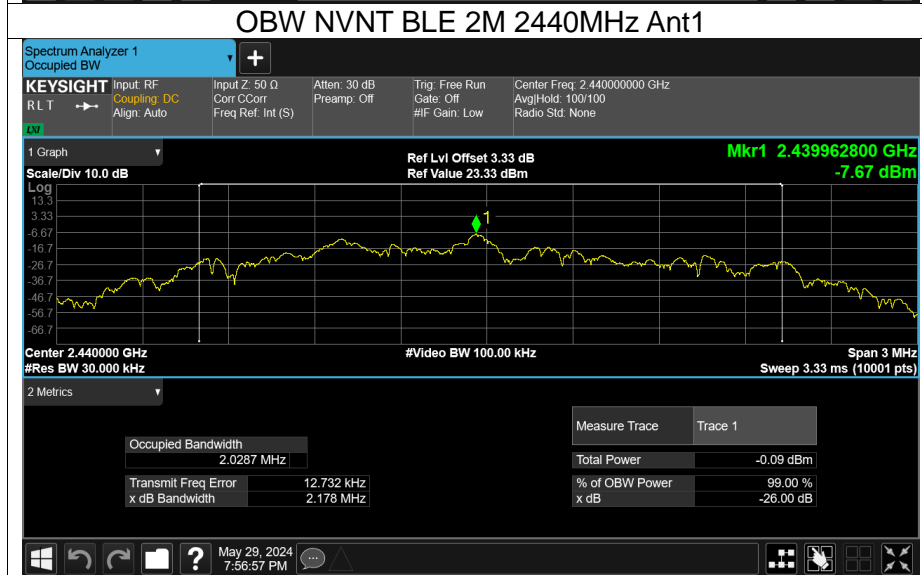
OBW NVNT BLE 2M 2440MHz Ant1

Spectrum Analyzer 1
Occupied BW

KEYSIGHT
RLT
LXI

Input: RF
Coupling: DC
Align: Auto

Input Z: 50 Ω
Corr CCorr
Freq Ref: Int (S)

Atten: 30 dB
Preamp: Off

Trig: Free Run
Gate: Off
#IF Gain: Low

Center Freq: 2.440000000 GHz
Avg|Hold: 100/100
Radio Std: None

1 Graph

Scale/Div 10.0 dB

Ref Lvl Offset 3.33 dB
Ref Value 23.33 dBm

Mkr1 2.439962800 GHz
-7.67 dBm

Log
13.3
3.33
-6.67
-16.7
-26.7
-36.7
-46.7
-56.7
-66.7

1

Center 2.440000 GHz
#Res BW 30.000 kHz

#Video BW 100.00 kHz

Span 3 MHz
Sweep 3.33 ms (10001 pts)

2 Metrics

| Measure Trace | Trace 1 |
|---|---|

| Occupied Bandwidth |
|---|
| 2.0287 MHz |

| Total Power | -0.09 dBm |
|---|---|

| Transmit Freq Error | 12.732 kHz |
|---|---|
| x dB Bandwidth | 2.178 MHz |

| % of OBW Power | 99.00 % |
|---|---|
| x dB | -26.00 dB |

May 29, 2024
7:56:57 PM